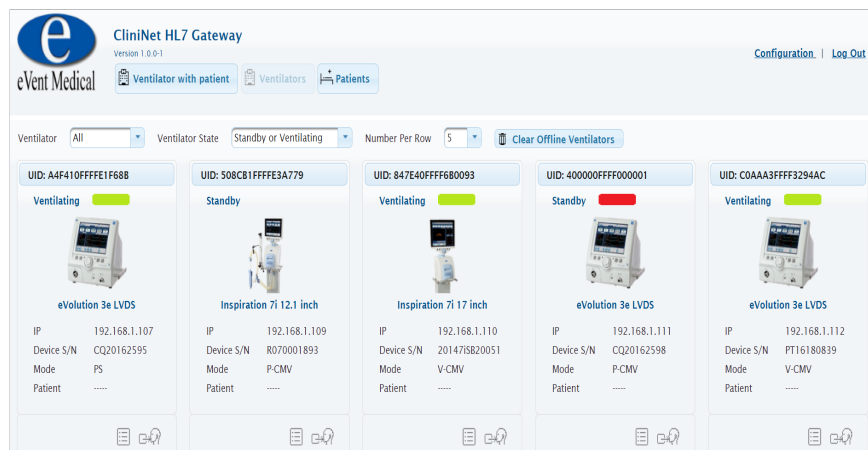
e
eVent Medical

CliniNet HL7 Gateway
Version 1.0.0-1

Ventilator with patient | Ventilators | Patients

Configuration | Log Out

Ventilator All
Ventilator State Standby or Ventilating
Number Per Row 5
Clear Offline Ventilators

UID: A4F410FFFFE1F68B
Ventilating
eVolution 3e LVDS
IP 192.168.1.107
Device S/N CQ20162595
Mode PS
Patient -----

UID: 508CB1FFFFE3A779
Standby
Inspiration 7i 12.1 inch
IP 192.168.1.109
Device S/N R070001893
Mode P-CMV
Patient -----

UID: 847E40FFFF6B0093
Ventilating
Inspiration 7i 17 inch
IP 192.168.1.110
Device S/N 20147iSB20051
Mode V-CMV
Patient -----

UID: 400000FFFF000001
Standby
eVolution 3e LVDS
IP 192.168.1.111
Device S/N CQ20162598
Mode P-CMV
Patient -----

UID: C0AAA3FFFF3294AC
Ventilating
eVolution 3e LVDS
IP 192.168.1.112
Device S/N PT16180839
Mode V-CMV
Patient -----